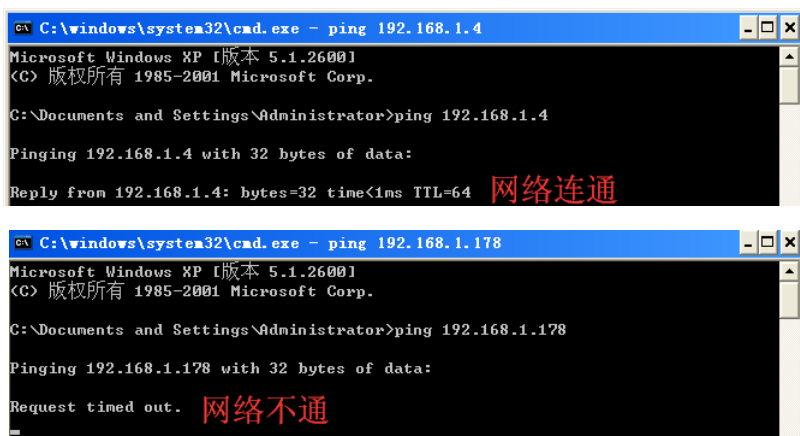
C:\windows\system32\cmd.exe - ping 192.168.1.4

Microsoft Windows XP [版本 5.1.2600]
(C) 版权所有 1985-2001 Microsoft Corp.

C:\Documents and Settings\Administrator>ping 192.168.1.4

Pinging 192.168.1.4 with 32 bytes of data:

Reply from 192.168.1.4: bytes=32 time<1ms TTL=64 网络连通

C:\windows\system32\cmd.exe - ping 192.168.1.178

Microsoft Windows XP [版本 5.1.2600]
(C) 版权所有 1985-2001 Microsoft Corp.

C:\Documents and Settings\Administrator>ping 192.168.1.178

Pinging 192.168.1.178 with 32 bytes of data:

Request timed out. 网络不通